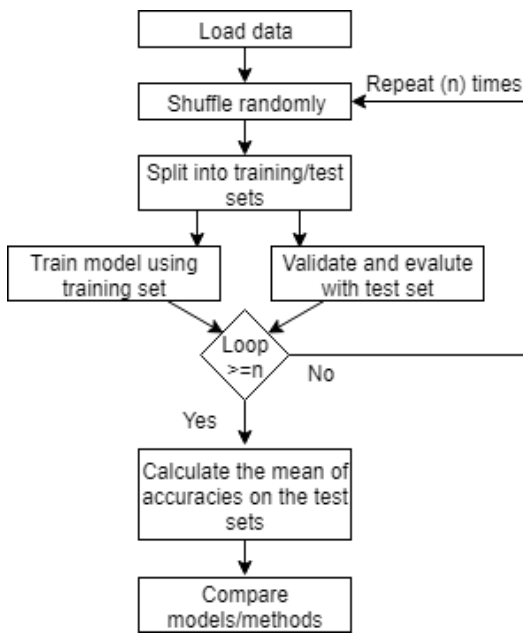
Load data

Repeat (n) times

Shuffle randomly

Split into training/test sets

Train model using training set

Validate and evalute with test set

Loop >=n

No

Yes

Calculate the mean of accuracies on the test sets

Compare models/methods